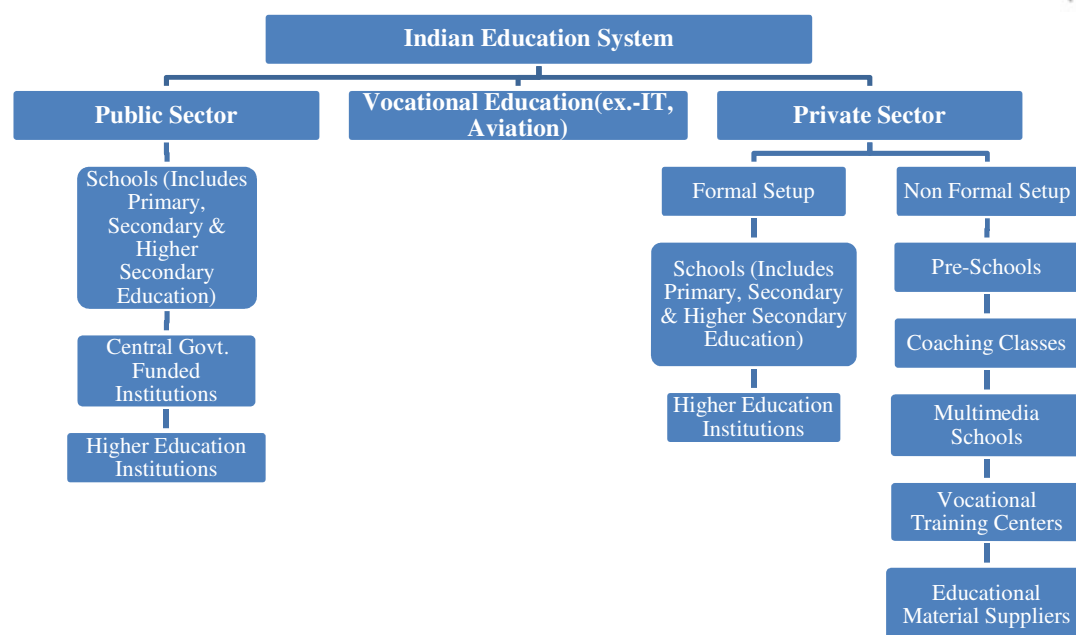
Indian Education System

Public Sector

Vocational Education(ex.-IT, Aviation)

Private Sector

Schools (Includes Primary, Secondary & Higher Secondary Education)

Central Govt. Funded Institutions

Higher Education Institutions

Formal Setup

Non Formal Setup

Schools (Includes Primary, Secondary & Higher Secondary Education)

Higher Education Institutions

Pre-Schools

Coaching Classes

Multimedia Schools

Vocational Training Centers

Educational Material Suppliers